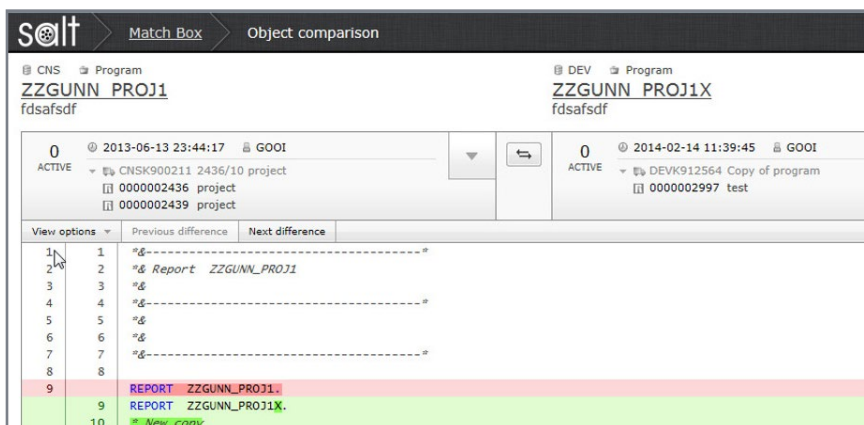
salt Match Box Object comparison

CNS Program
ZZGUNN PROJ1
fdsafsdf

DEV Program
ZZGUNN PROJ1X
fdsafsdf

0
ACTIVE
2013-06-13 23:44:17 GOOI
CNSK900211 2436/10 project
0000002436 project
0000002439 project

0
ACTIVE
2014-02-14 11:39:45 GOOI
DEVK912564 Copy of program
0000002997 test

View options Previous difference Next difference

1 1 *&---------------------------------------*
2 2 *& Report ZZGUNN_PROJ1
3 3 *&
4 4 *&---------------------------------------*
5 5 *&
6 6 *&
7 7 *&---------------------------------------*
8 8
9 REPORT ZZGUNN_PROJ1.
9 REPORT ZZGUNN_PROJ1X.
10 * New copy